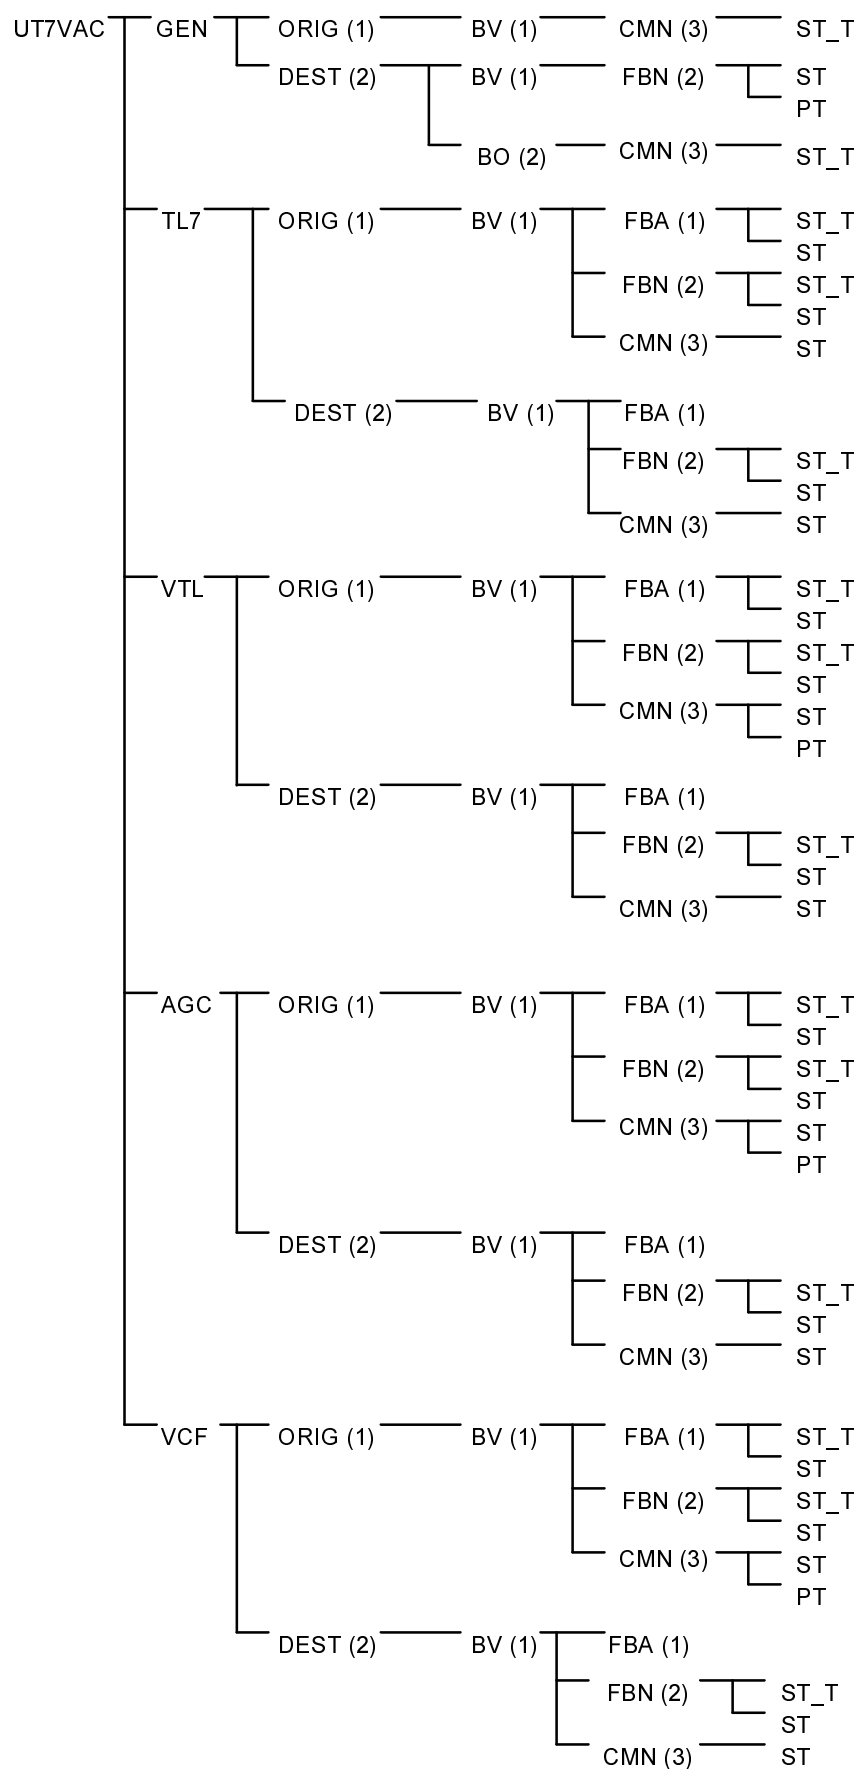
UT7VAC GEN ORIG (1) BV (1) CMN (3) ST_T
DEST (2) BV (1) FBN (2) ST
PT
BO (2) CMN (3) ST_T

TL7 ORIG (1) BV (1) FBA (1) ST_T
ST
FBN (2) ST_T
ST
CMN (3) ST

DEST (2) BV (1) FBA (1)
FBN (2) ST_T
ST
CMN (3) ST

VTL ORIG (1) BV (1) FBA (1) ST_T
ST
FBN (2) ST_T
ST
CMN (3) ST
PT

DEST (2) BV (1) FBA (1)
FBN (2) ST_T
ST
CMN (3) ST

AGC ORIG (1) BV (1) FBA (1) ST_T
ST
FBN (2) ST_T
ST
CMN (3) ST
PT

DEST (2) BV (1) FBA (1)
FBN (2) ST_T
ST
CMN (3) ST

VCF ORIG (1) BV (1) FBA (1) ST_T
ST
FBN (2) ST_T
ST
CMN (3) ST
PT

DEST (2) BV (1) FBA (1)
FBN (2) ST_T
ST
CMN (3) ST